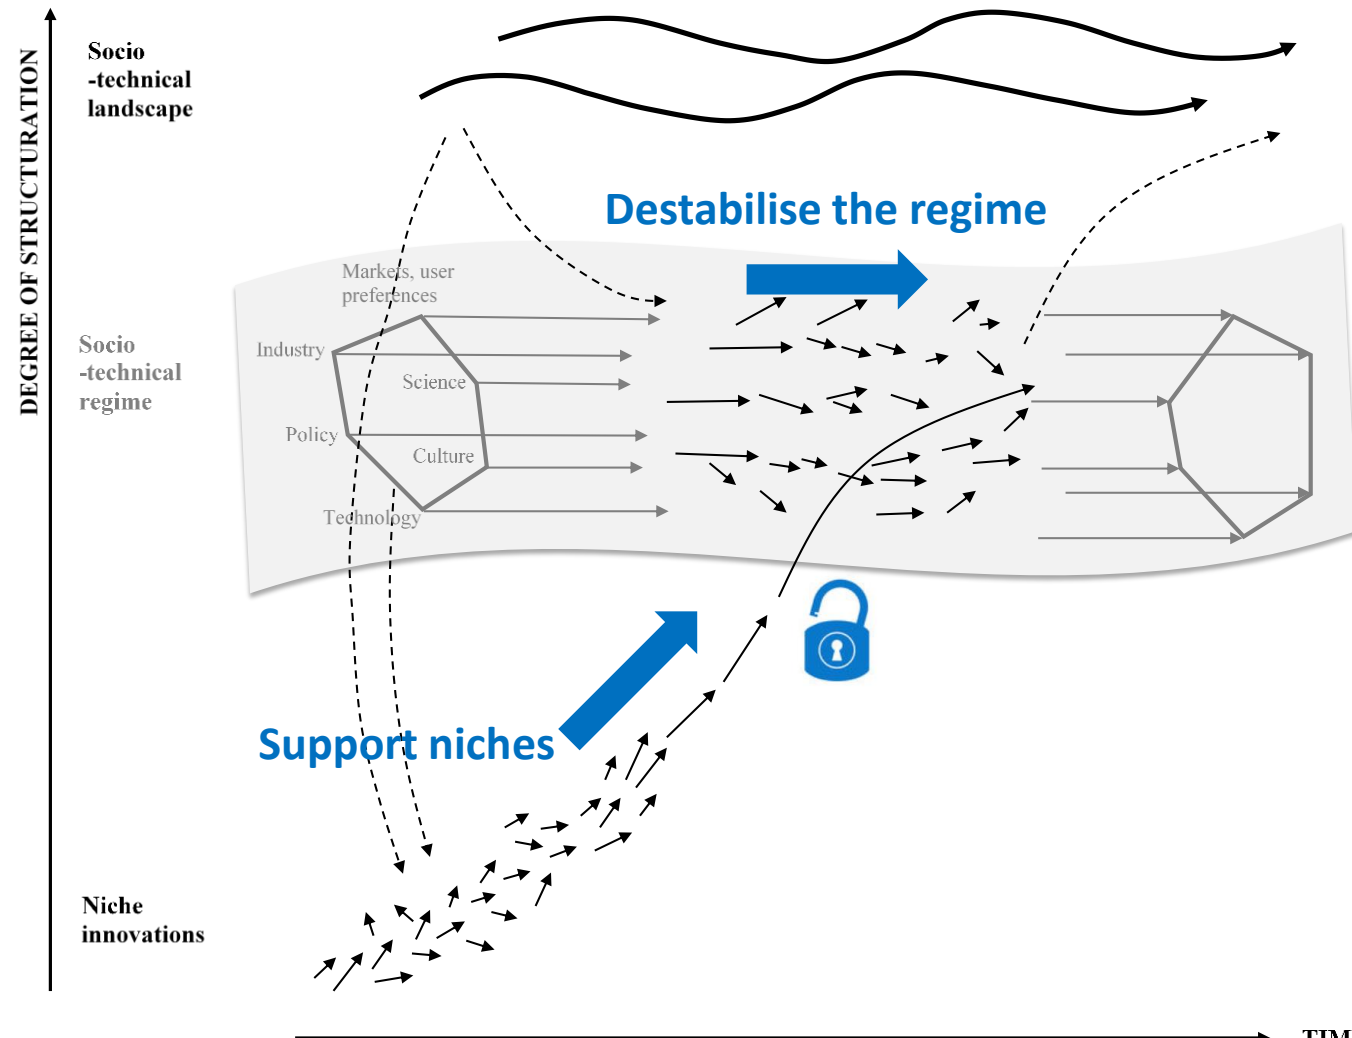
DEGREE OF STRUCTURATION

Socio -technical landscape

Destabilise the regime

Markets, user preferences

Industry

Science

Socio -technical regime

Policy

Culture

Technology

Support niches

Niche innovations

TIM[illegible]